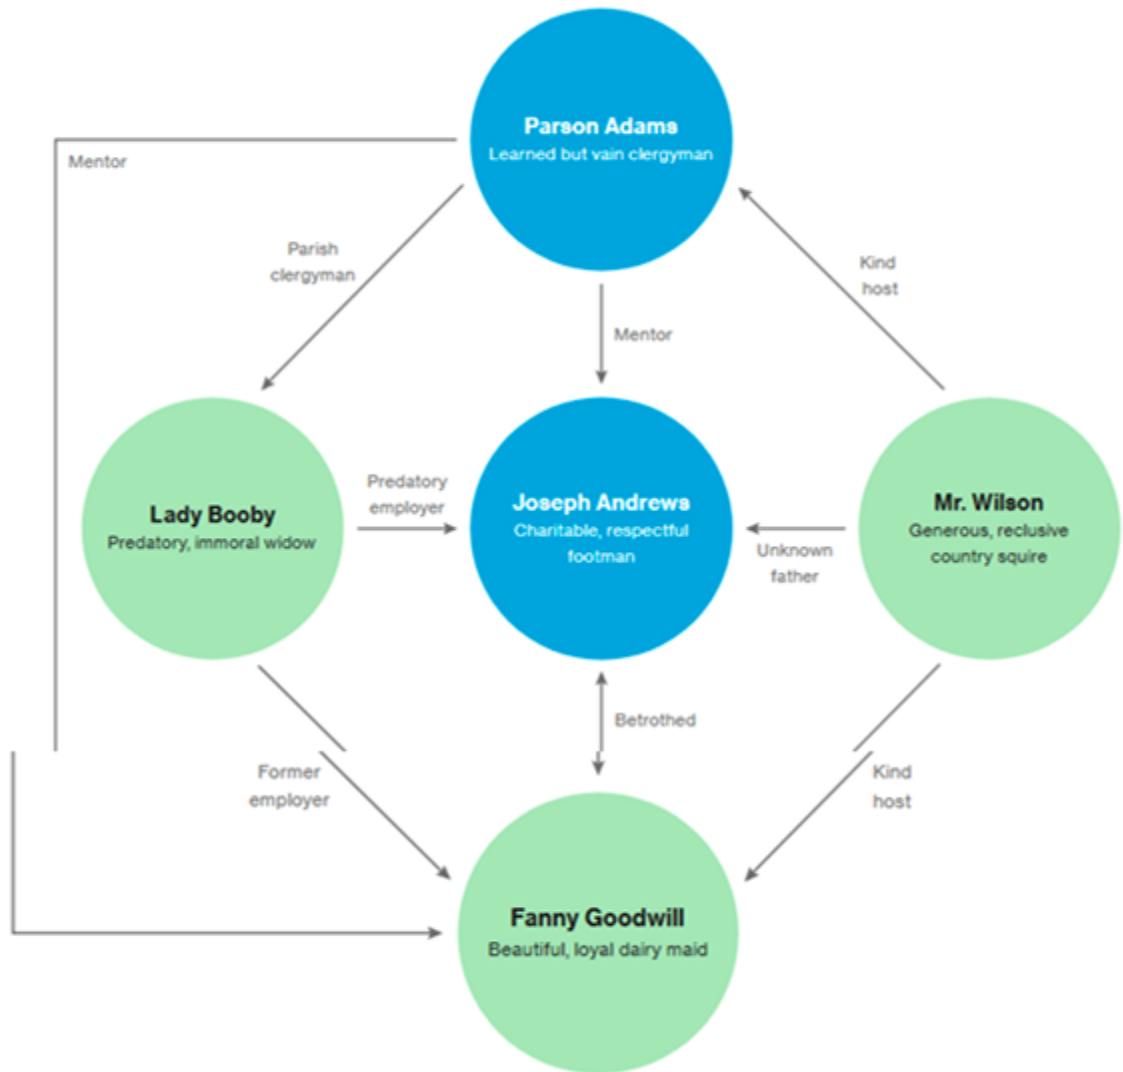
Parson Adams
Learned but vain clergyman

Mentor

Parish clergyman

Mentor

Kind host

Lady Booby
Predatory, immoral widow

Predatory employer

Joseph Andrews
Charitable, respectful footman

Unknown father

Mr. Wilson
Generous, reclusive country squire

Betrothed

Former employer

Kind host

Fanny Goodwill
Beautiful, loyal dairy maid